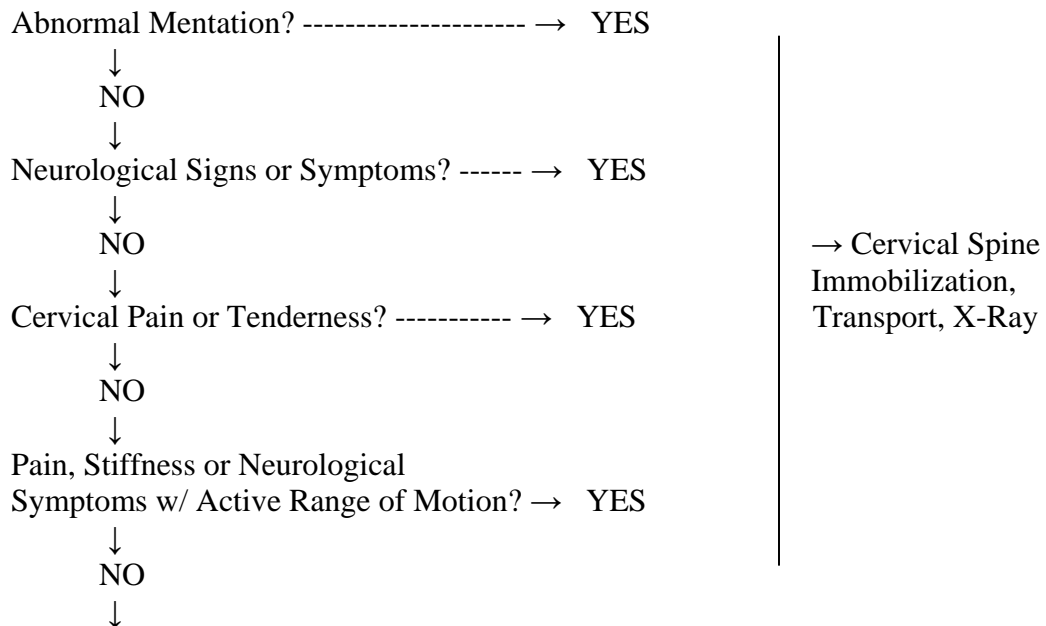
Abnormal Mentation? --------------------- → YES
↓
NO
↓
Neurological Signs or Symptoms? ------ → YES
↓
NO
↓
Cervical Pain or Tenderness? ----------- → YES
↓
NO
↓
Pain, Stiffness or Neurological Symptoms w/ Active Range of Motion? → YES
↓
NO
↓

→ Cervical Spine Immobilization, Transport, X-Ray